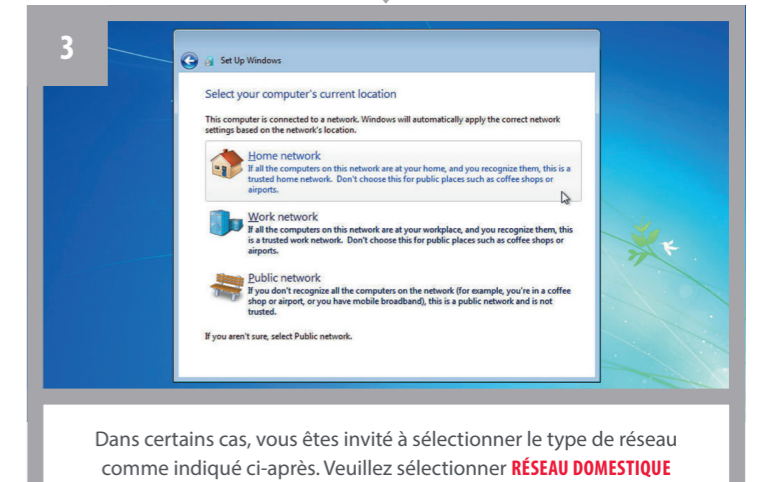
3

Set Up Windows

Select your computer's current location

This computer is connected to a network. Windows will automatically apply the correct network settings based on the network's location.

Home network
If all the computers on this network are at your home, and you recognize them, this is a trusted home network. Don't choose this for public places such as coffee shops or airports.

Work network
If all the computers on this network are at your workplace, and you recognize them, this is a trusted work network. Don't choose this for public places such as coffee shops or airports.

Public network
If you don't recognize all the computers on the network (for example, you're in a coffee shop or airport, or you have mobile broadband), this is a public network and is not trusted.

If you aren't sure, select Public network.

Dans certains cas, vous êtes invité à sélectionner le type de réseau comme indiqué ci-après. Veuillez sélectionner RÉSEAU DOMESTIQUE